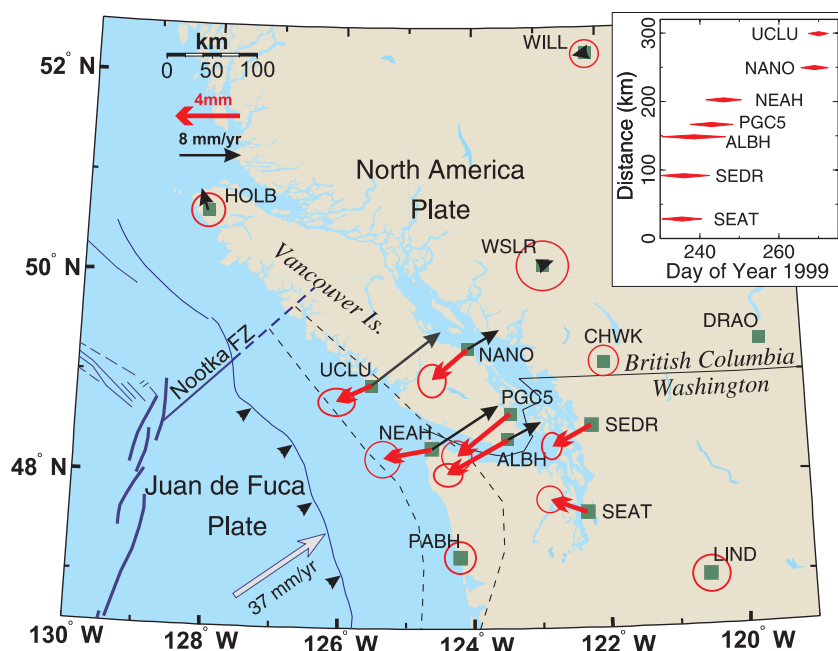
km
0 50 100
4mm
8 mm/yr
52° N
50° N
48° N
130° W
128° W
126° W
124° W
122° W
120° W
WILL
HOLB
North America Plate
WSLR
Vancouver Is.
Nootka FZ
UCLU
NANO
CHWK
DRAO
British Columbia
Washington
PGC5
NEAH
SEDR
ALBH
SEAT
Juan de Fuca Plate
PABH
LIND
37 mm/yr

Distance (km)
300
200
100
UCLU
NANO
NEAH
PGC5
ALBH
SEDR
SEAT
240
260
Day of Year 1999